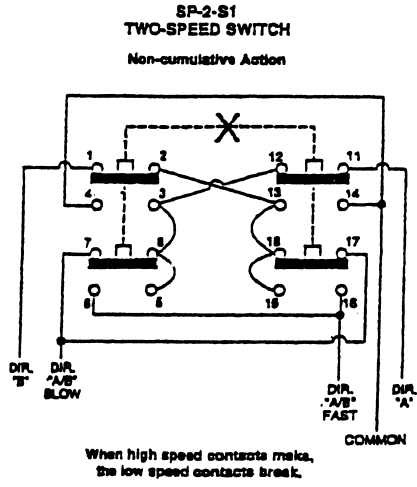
SP-2-S1
TWO-SPEED SWITCH

Non-cumulative Action

1
2
12
11
4
3
13
14
7
8
18
17
6
5
15
16

DIR. "B"

DIR. "A/B" SLOW

DIR. "A/B" FAST

DIR. "A"

COMMON

When high speed contacts make, the low speed contacts break.